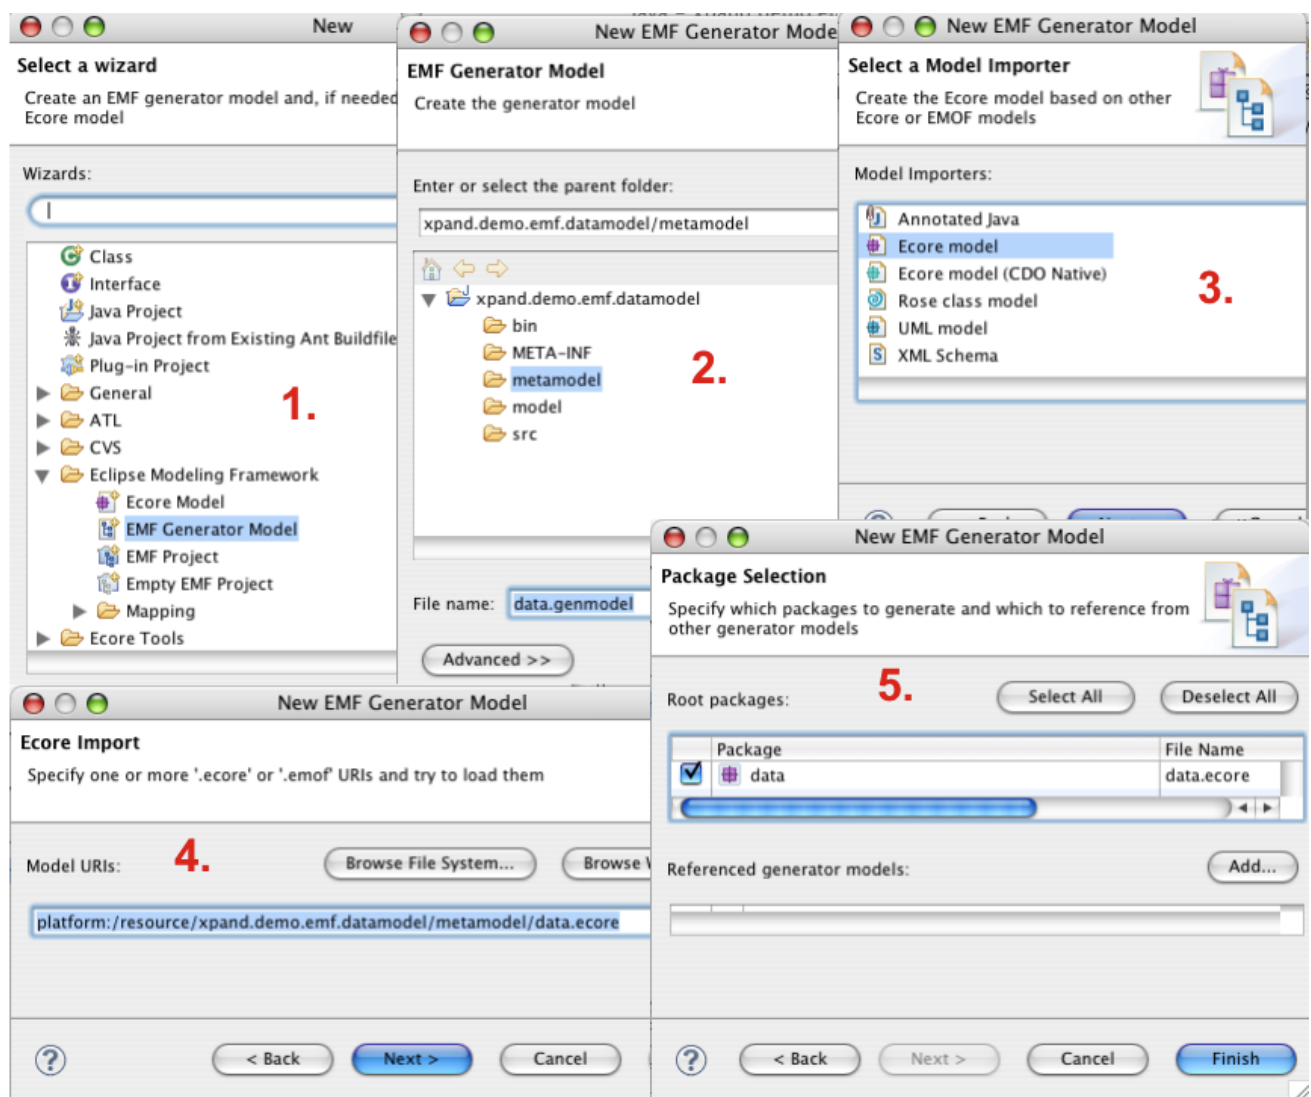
New

Select a wizard

Create an EMF generator model and, if needed Ecore model

Wizards:

Class
Interface
Java Project
Java Project from Existing Ant Buildfile
Plug-in Project
General
ATL
CVS
Eclipse Modeling Framework
Ecore Model
EMF Generator Model
EMF Project
Empty EMF Project
Mapping
Ecore Tools

1.

New EMF Generator Mode

EMF Generator Model

Create the generator model

Enter or select the parent folder:

xpand.demo.emf.datamodel/metamodel

xpand.demo.emf.datamodel
bin
META-INF
metamodel
model
src

2.

File name: data.genmodel

Advanced >>

New EMF Generator Model

Select a Model Importer

Create the Ecore model based on other Ecore or EMOF models

Model Importers:

Annotated Java
Ecore model
Ecore model (CDO Native)
Rose class model
UML model
XML Schema

3.

New EMF Generator Model

Ecore Import

Specify one or more '.ecore' or '.emof' URIs and try to load them

Model URIs:

4.

Browse File System...

Browse W

platform:/resource/xpand.demo.emf.datamodel/metamodel/data.ecore

< Back

Next >

Cancel

New EMF Generator Model

Package Selection

Specify which packages to generate and which to reference from other generator models

Root packages:

5.

Select All

Deselect All

| | Package | File Name |
|---|---|---|
| ☑ | data | data.ecore |

Referenced generator models:

Add...

< Back

Next >

Cancel

Finish